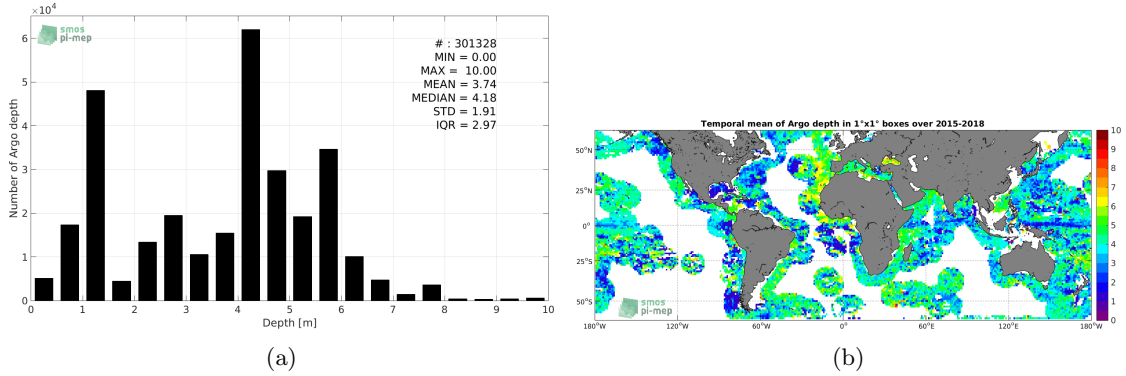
$\times10^4$

smos pi-mep

# : 301328
MIN = 0.00
MAX = 10.00
MEAN = 3.74
MEDIAN = 4.18
STD = 1.91
IQR = 2.97

Number of Argo depth

6
5
4
3
2
1
0

0 1 2 3 4 5 6 7 8 9 10

Depth [m]

(a)

Temporal mean of Argo depth in 1°x1° boxes over 2015-2018

50°N
25°N
0°
25°S
50°S

180°W 120°W 60°W 0° 60°E 120°E 180°W

smos pi-mep

10
9
8
7
6
5
4
3
2
1
0

(b)